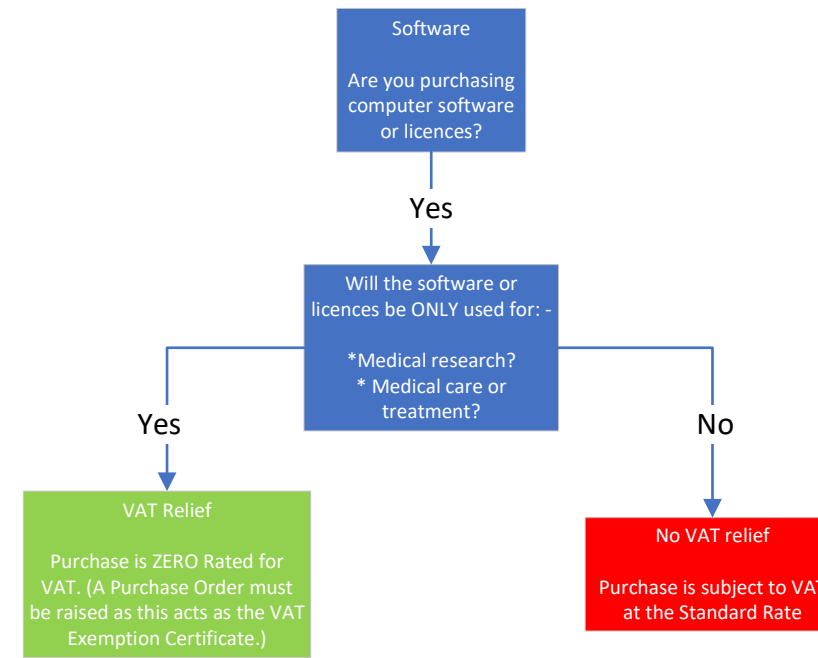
Software

Are you purchasing computer software or licences?

Yes

Will the software or licences be ONLY used for: -

*Medical research?
* Medical care or treatment?

Yes

No

VAT Relief

Purchase is ZERO Rated for VAT. (A Purchase Order must be raised as this acts as the VAT Exemption Certificate.)

No VAT relief

Purchase is subject to VAT at the Standard Rate